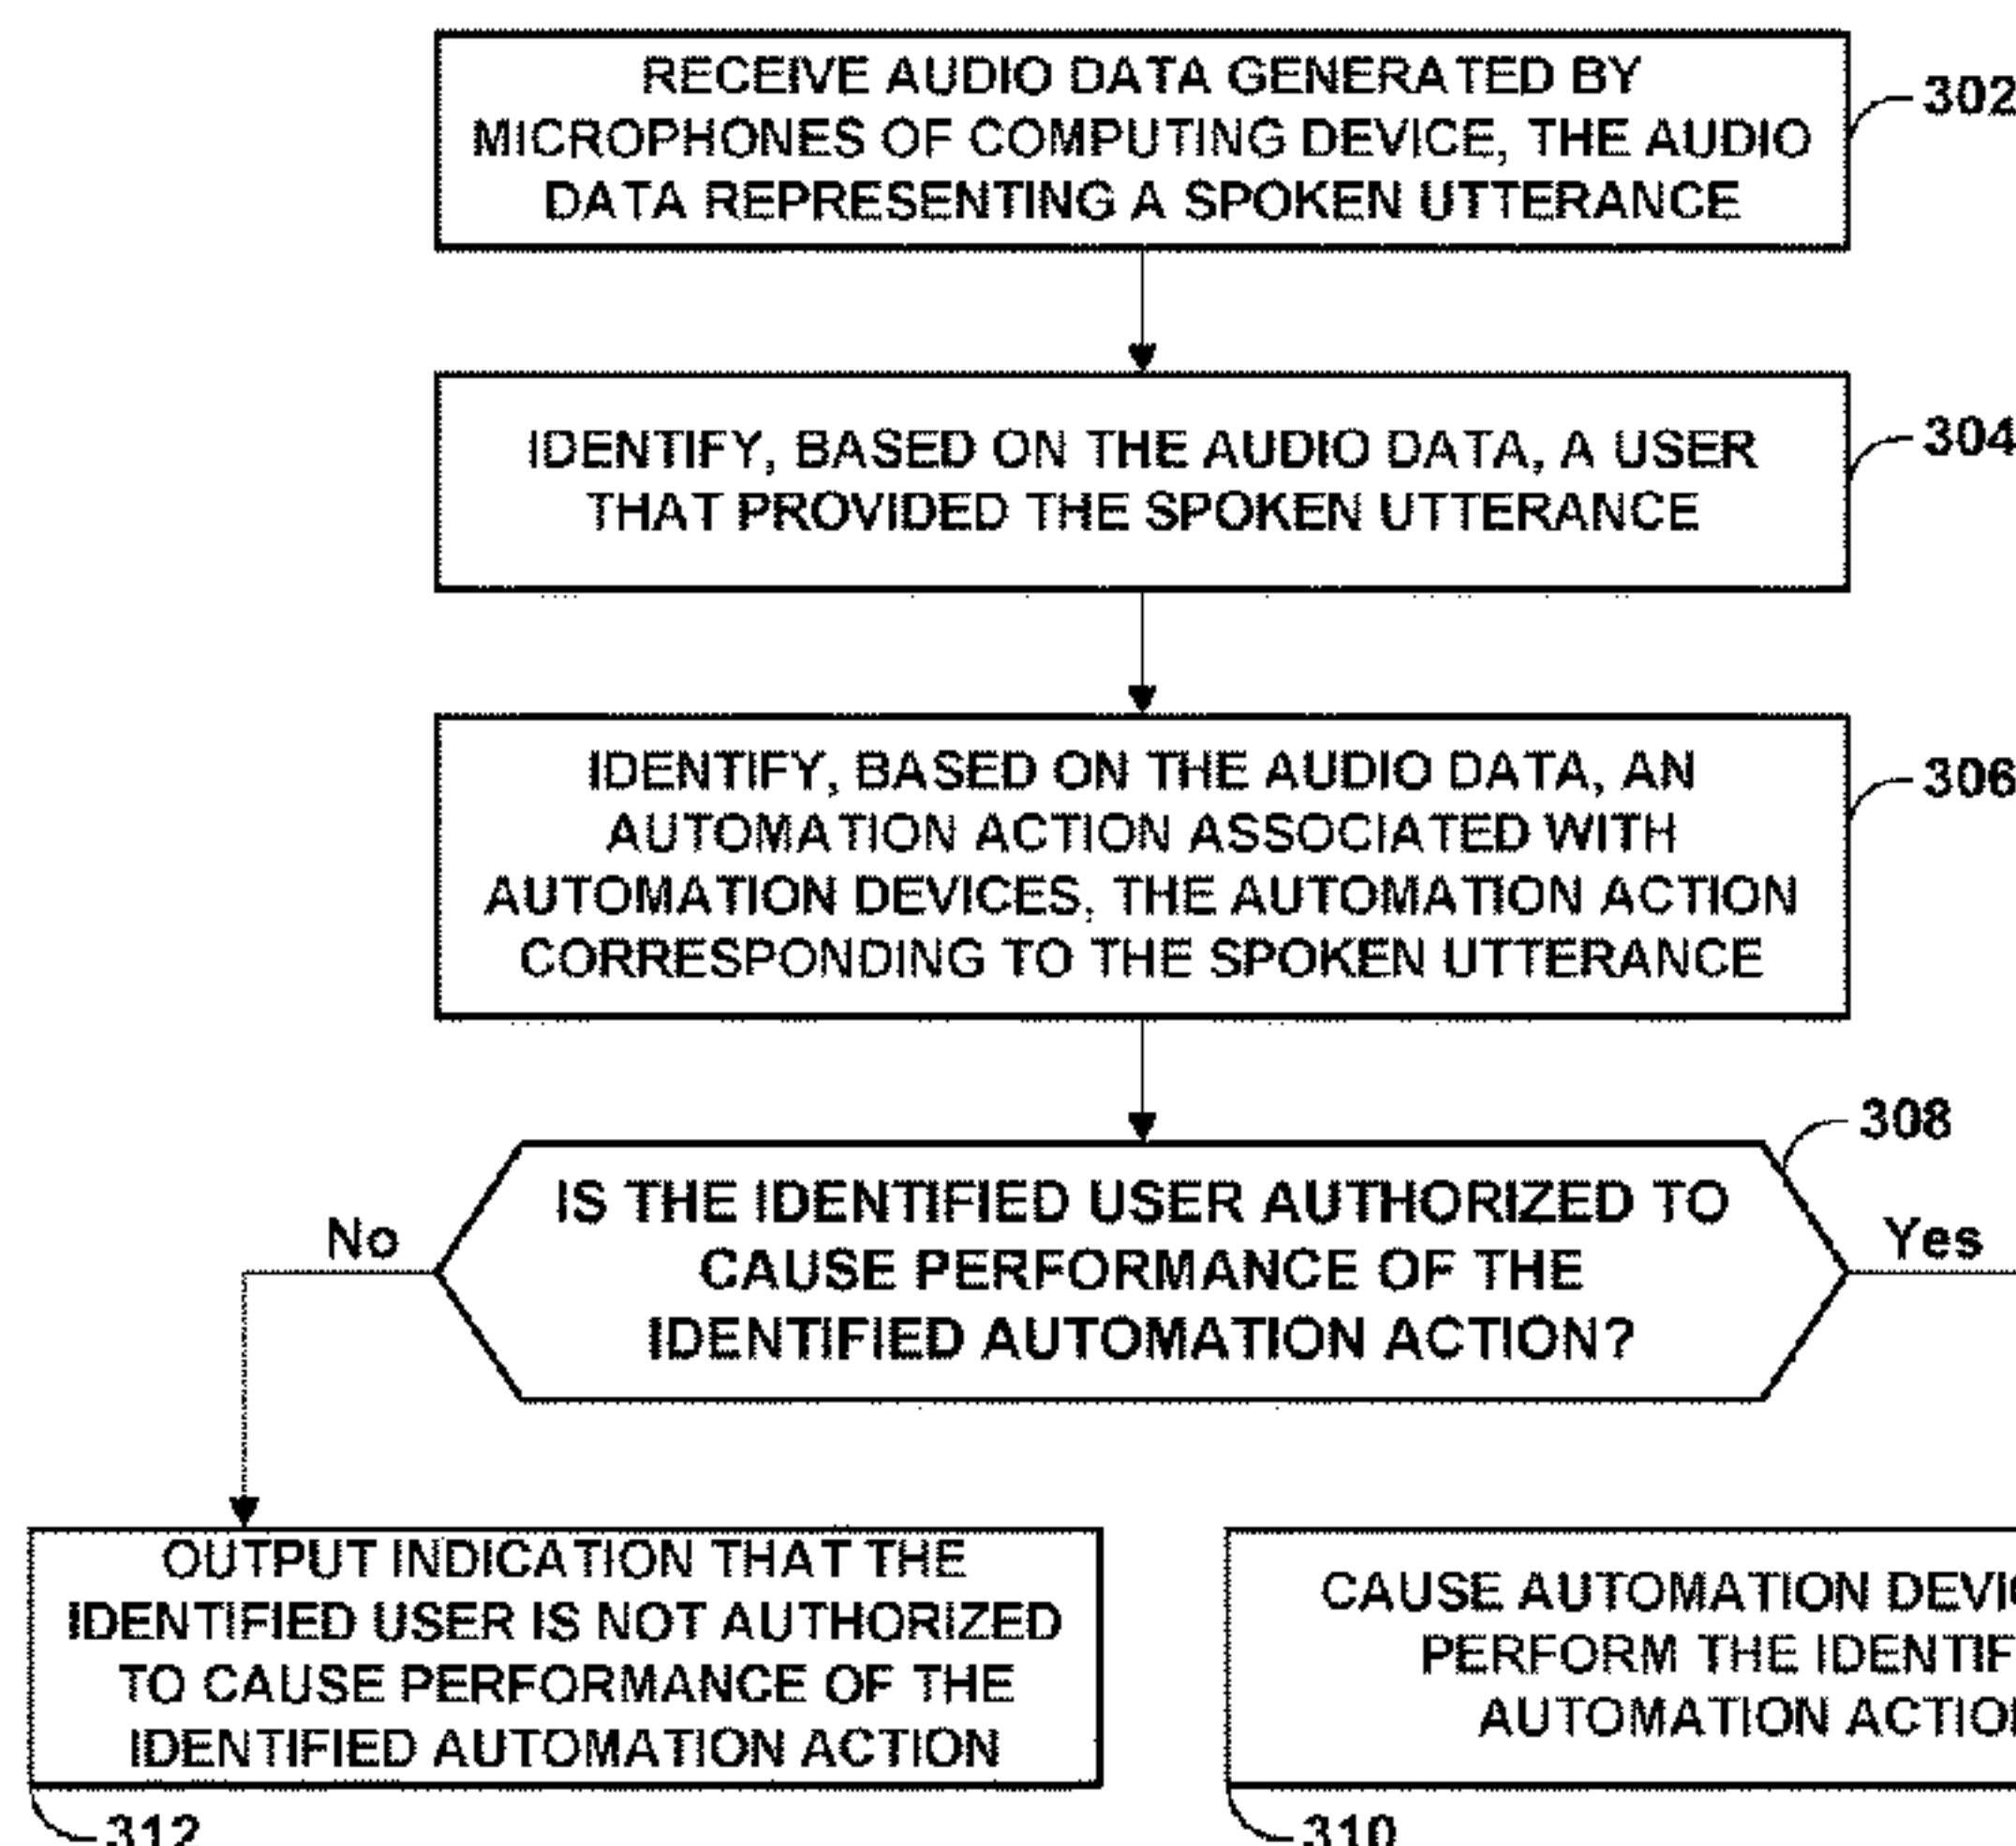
RECEIVE AUDIO DATA GENERATED BY MICROPHONES OF COMPUTING DEVICE, THE AUDIO DATA REPRESENTING A SPOKEN UTTERANCE

302

IDENTIFY, BASED ON THE AUDIO DATA, A USER THAT PROVIDED THE SPOKEN UTTERANCE

304

IDENTIFY, BASED ON THE AUDIO DATA, AN AUTOMATION ACTION ASSOCIATED WITH AUTOMATION DEVICES, THE AUTOMATION ACTION CORRESPONDING TO THE SPOKEN UTTERANCE

306

308

IS THE IDENTIFIED USER AUTHORIZED TO CAUSE PERFORMANCE OF THE IDENTIFIED AUTOMATION ACTION?

No

Yes

OUTPUT INDICATION THAT THE IDENTIFIED USER IS NOT AUTHORIZED TO CAUSE PERFORMANCE OF THE IDENTIFIED AUTOMATION ACTION

312

CAUSE AUTOMATION DEVI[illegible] PERFORM THE IDENTIF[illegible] AUTOMATION ACTIO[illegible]

310